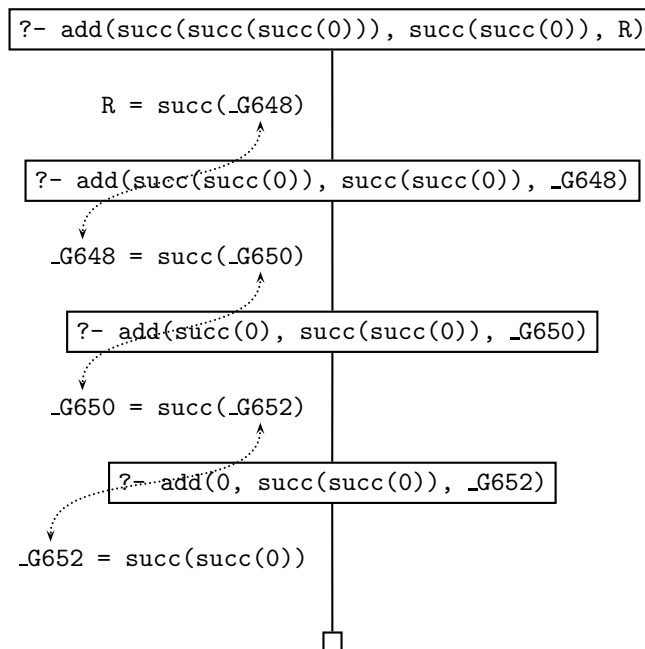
?- add(succ(succ(succ(0))), succ(succ(0)), R)

R = succ(_G648)

?- add(succ(succ(0)), succ(succ(0)), _G648)

_G648 = succ(_G650)

?- add(succ(0), succ(succ(0)), _G650)

_G650 = succ(_G652)

?- add(0, succ(succ(0)), _G652)

_G652 = succ(succ(0))